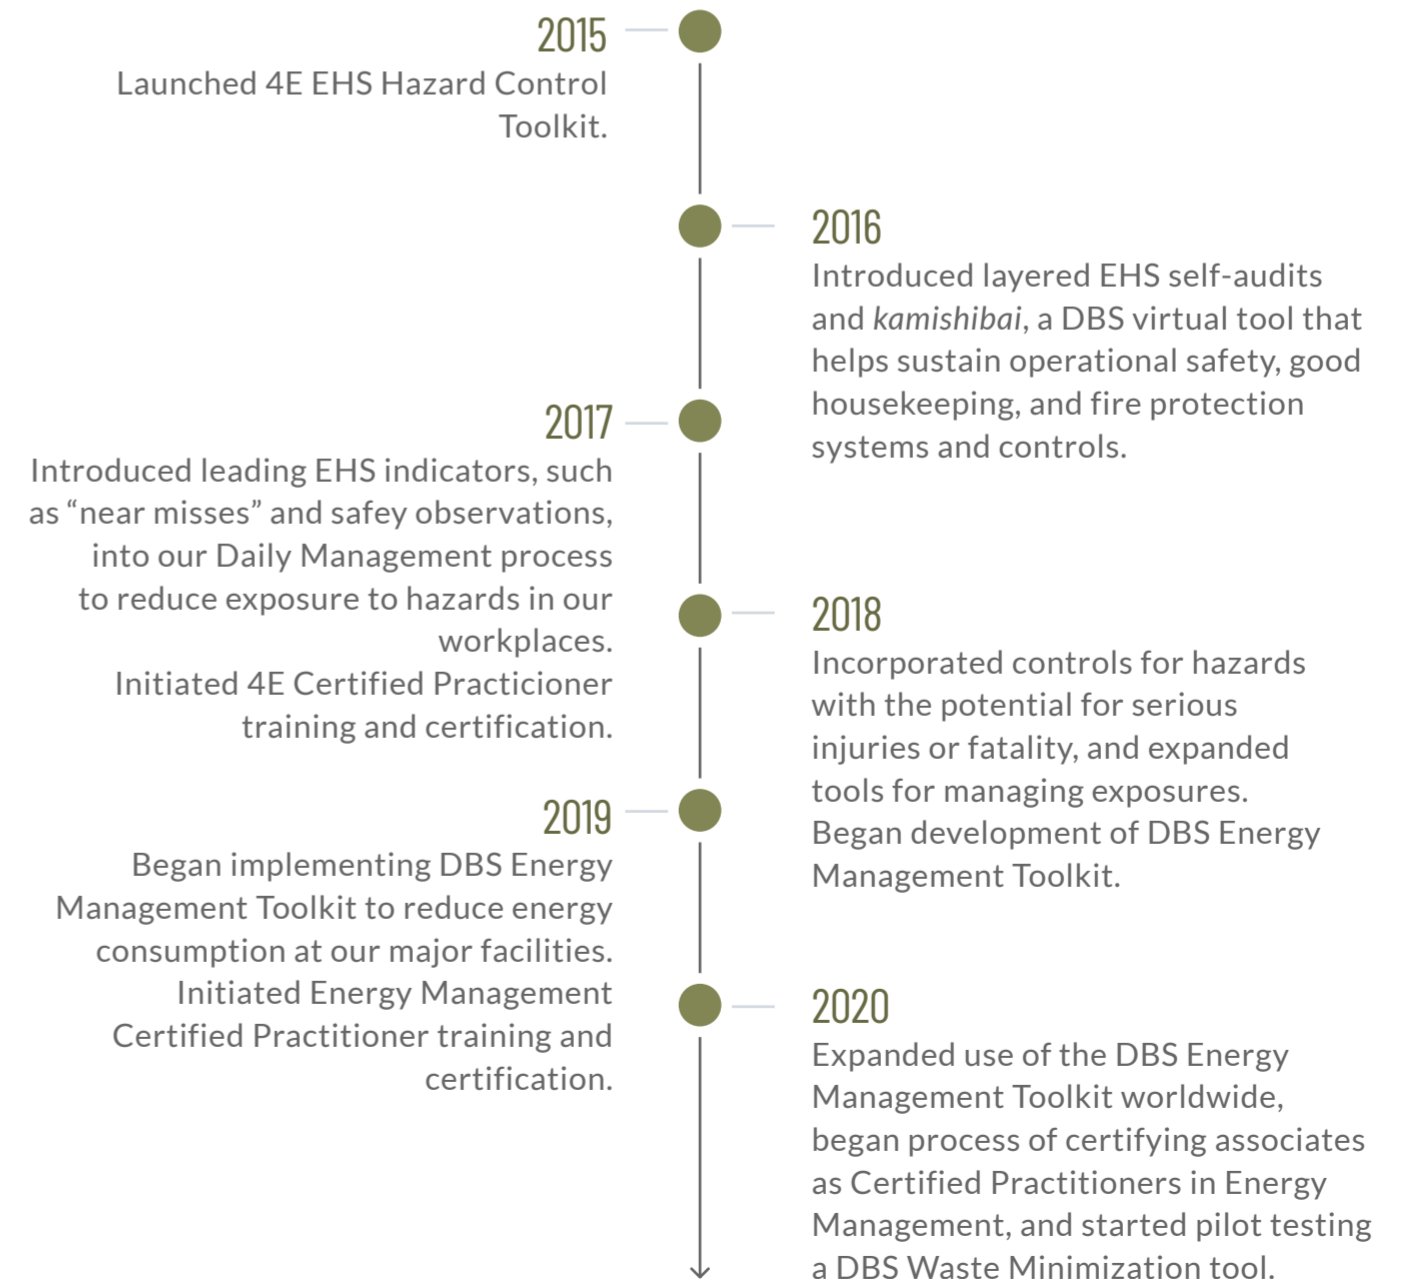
2015
Launched 4E EHS Hazard Control Toolkit.

2016
Introduced layered EHS self-audits and *kamishibai*, a DBS virtual tool that helps sustain operational safety, good housekeeping, and fire protection systems and controls.

2017
Introduced leading EHS indicators, such as “near misses” and safey observations, into our Daily Management process to reduce exposure to hazards in our workplaces.
Initiated 4E Certified Practicioner training and certification.

2018
Incorporated controls for hazards with the potential for serious injuries or fatality, and expanded tools for managing exposures.
Began development of DBS Energy Management Toolkit.

2019
Began implementing DBS Energy Management Toolkit to reduce energy consumption at our major facilities.
Initiated Energy Management Certified Practitioner training and certification.

2020
Expanded use of the DBS Energy Management Toolkit worldwide, began process of certifying associates as Certified Practitioners in Energy Management, and started pilot testing a DBS Waste Minimization tool.